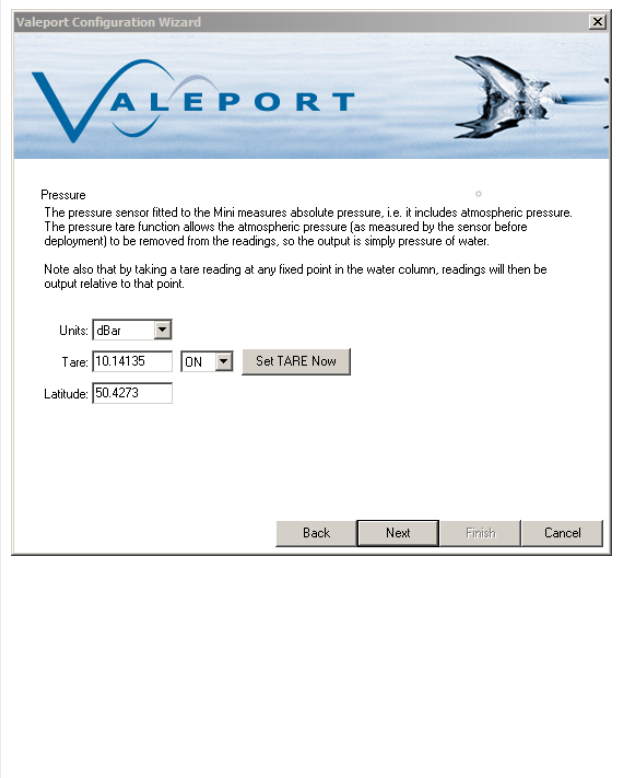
Valeport Configuration Wizard

VALEPORT

Pressure

The pressure sensor fitted to the Mini measures absolute pressure, i.e. it includes atmospheric pressure. The pressure tare function allows the atmospheric pressure (as measured by the sensor before deployment) to be removed from the readings, so the output is simply pressure of water.

Note also that by taking a tare reading at any fixed point in the water column, readings will then be output relative to that point.

Units: dBar

Tare: 10.14135 ON Set TARE Now

Latitude: 50.4273

Back Next Finish Cancel